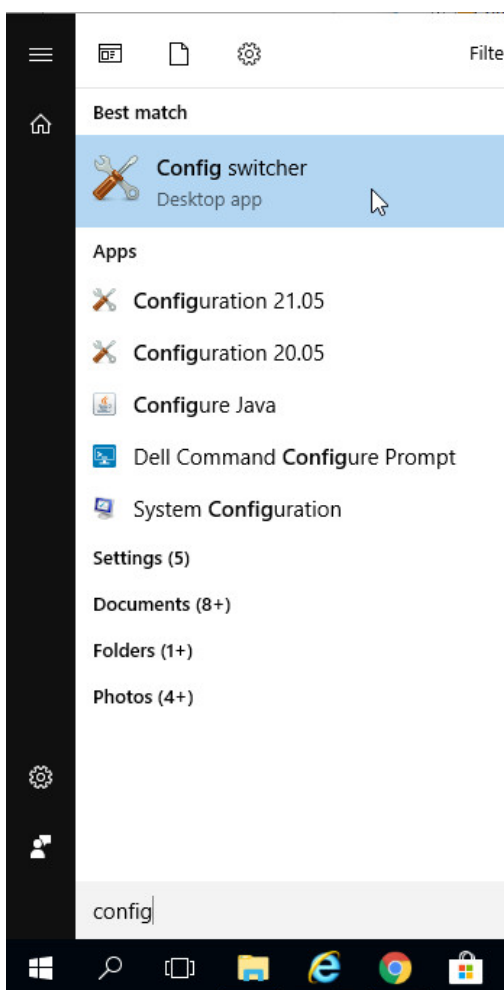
Filte

Best match

Config switcher
Desktop app

Apps

Configuration 21.05

Configuration 20.05

Configure Java

Dell Command Configure Prompt

System Configuration

Settings (5)

Documents (8+)

Folders (1+)

Photos (4+)

config